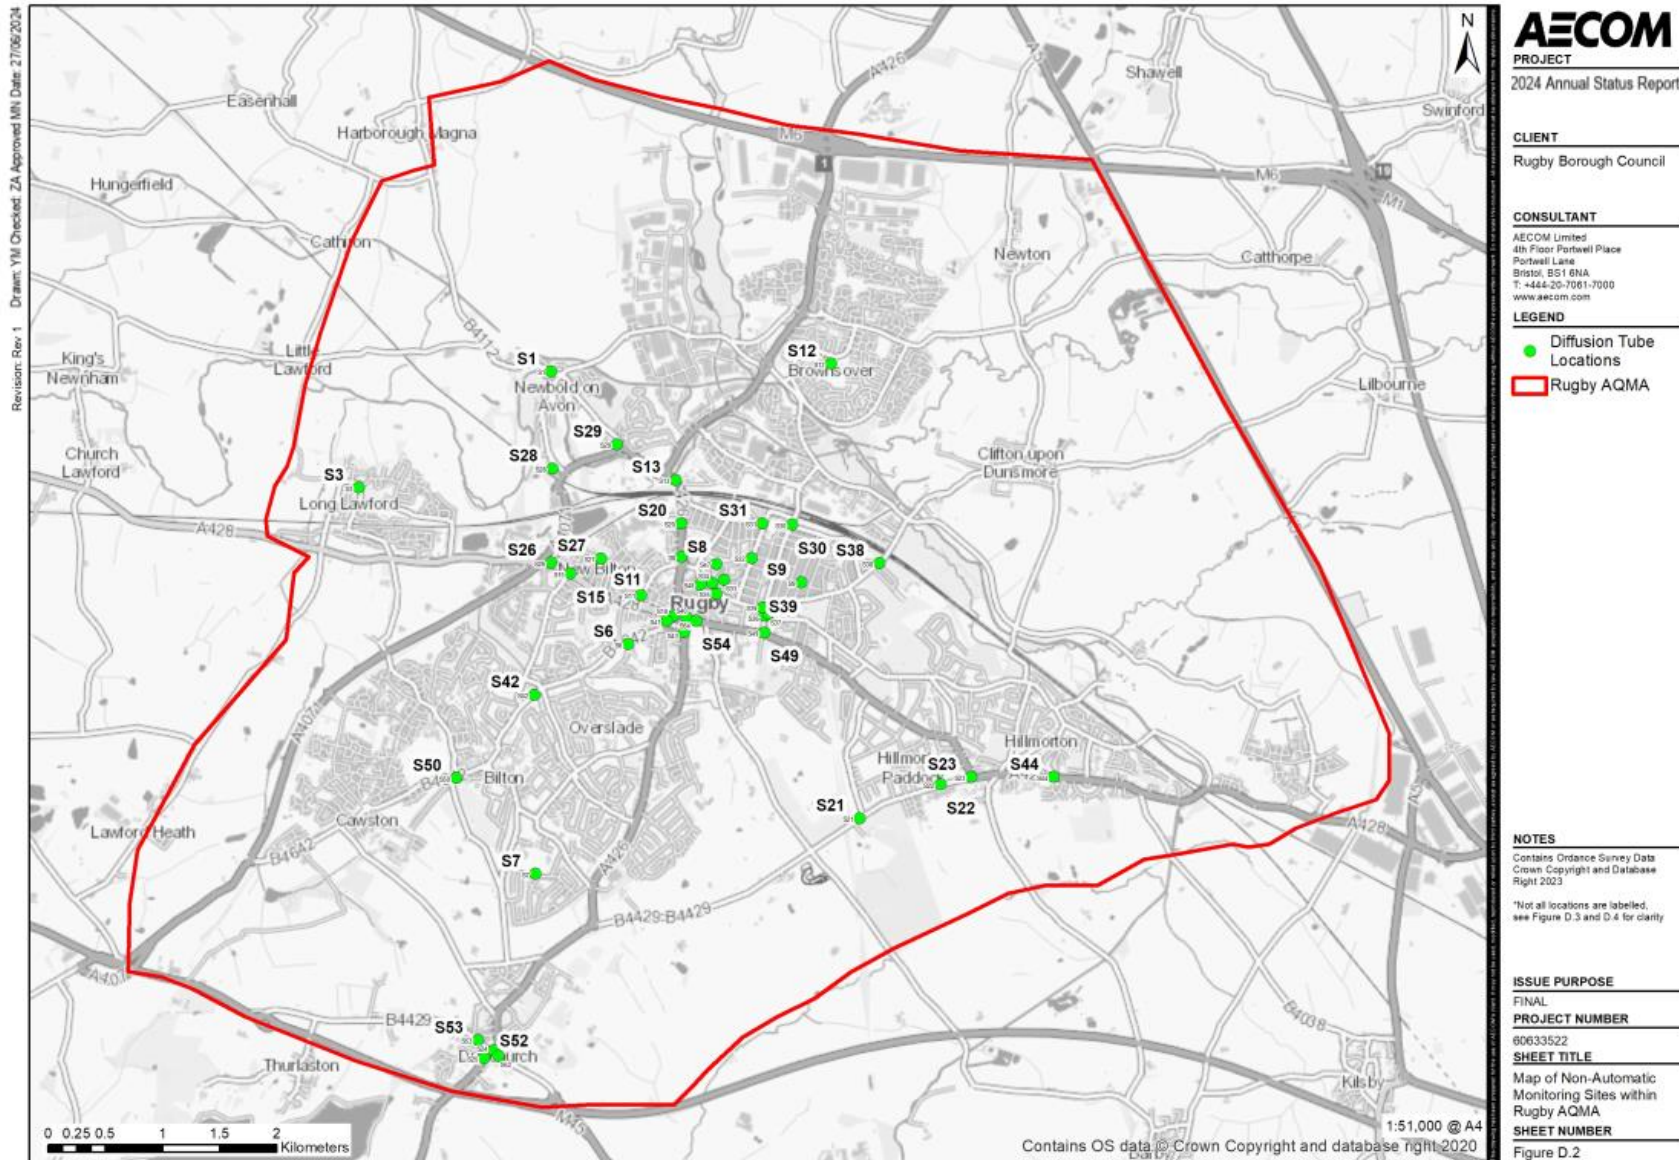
Drawn: YM Checked: ZA Approved MN Date: 27/06/2024

Revision: Rev 1

N

Easenhall
Harborough Magna
Hungerfield
Cathiron
Little Lawford
King's Newnham
Church Lawford
Long Lawford
A428
S3
S1
Newbold on Avon
B4112
S28
S29
S13
S20
S31
S26
S27
New Bilton
S8
S30
S38
S11
S9
S15
Rugby
S39
S6
S54
S49
S42
Overslade
S50
Bilton
Cawston
Lawford Heath
B4642
S7
A426
B4429 B4429
A4071
S53
S52
Dunchurch
Thurlaston
B4429
M45
Shawell
A426
M6
M1
Swinford
1
19
Newton
Catthorpe
S12
Brownsover
Clifton upon Dunsmore
Lilbourne
Hillmorton
Hillmorton Paddox
S23
S44
S22
S21
A428
B4038
Kilsby
A5
1:51,000 @ A4
Contains OS data © Crown Copyright and database right 2020
0 0.25 0.5 1 1.5 2 Kilometers

AECOM
PROJECT
2024 Annual Status Report

CLIENT
Rugby Borough Council

CONSULTANT
AECOM Limited
4th Floor Portwell Place
Portwell Lane
Bristol, BS1 6NA
T: +444-20-7061-7000
www.aecom.com

LEGEND
Diffusion Tube Locations
Rugby AQMA

NOTES
Contains Ordance Survey Data Crown Copyright and Database Right 2023

*Not all locations are labelled, see Figure D.3 and D.4 for clarity

ISSUE PURPOSE
FINAL
PROJECT NUMBER
60633522
SHEET TITLE
Map of Non-Automatic Monitoring Sites within Rugby AQMA
SHEET NUMBER
Figure D.2